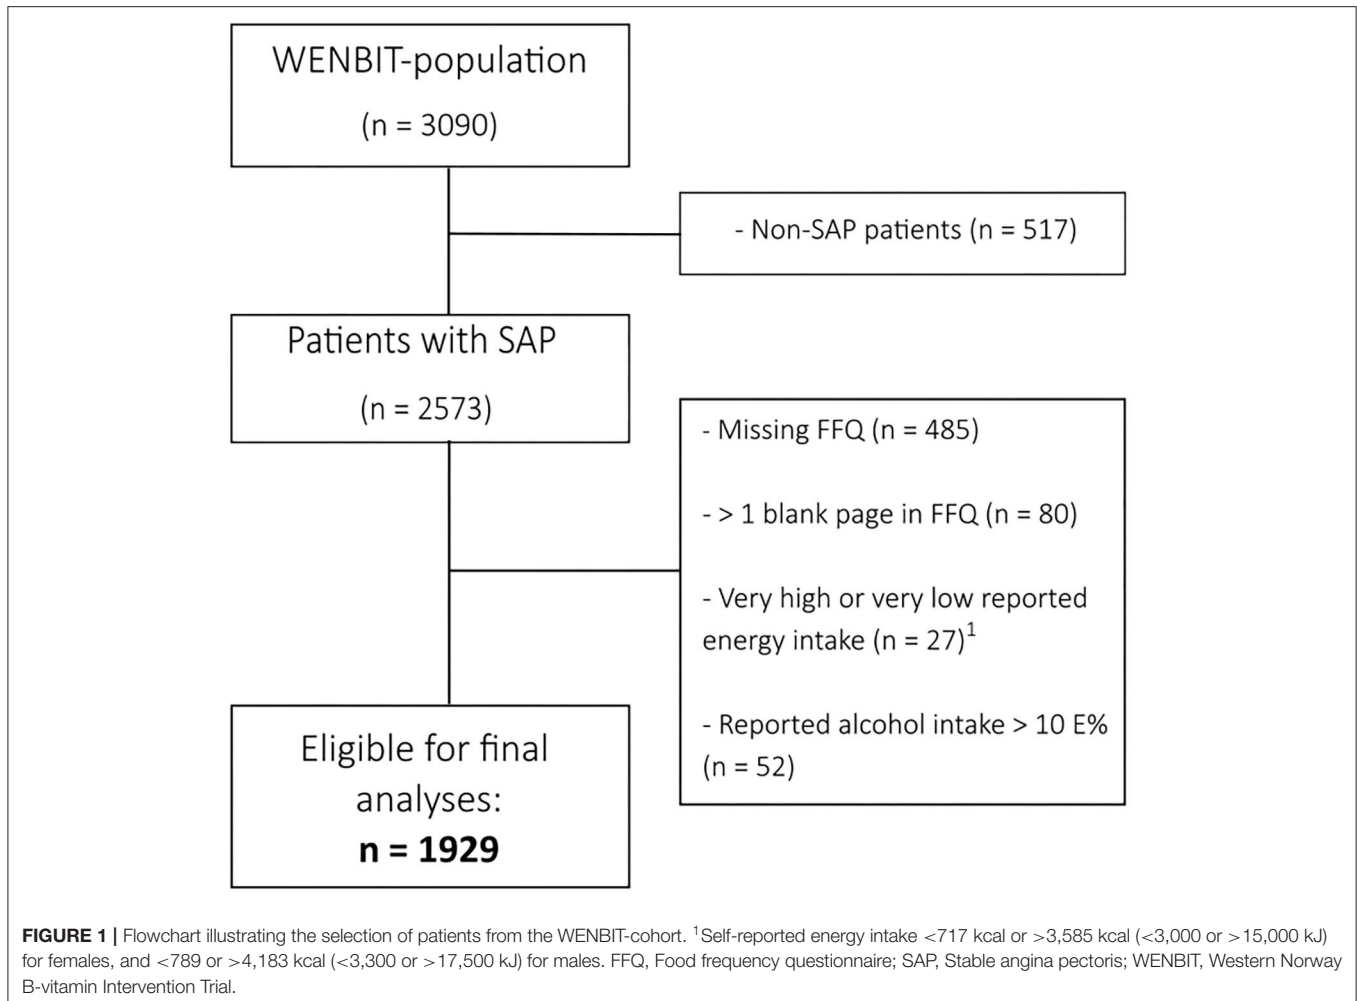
WENBIT-population

(n = 3090)

- Non-SAP patients (n = 517)

Patients with SAP

(n = 2573)

- Missing FFQ (n = 485)

- > 1 blank page in FFQ (n = 80)

- Very high or very low reported energy intake (n = 27)$^1$

- Reported alcohol intake > 10 E% (n = 52)

Eligible for final analyses:

**n = 1929**

**FIGURE 1 |** Flowchart illustrating the selection of patients from the WENBIT-cohort. $^1$Self-reported energy intake <717 kcal or >3,585 kcal (<3,000 or >15,000 kJ) for females, and <789 or >4,183 kcal (<3,300 or >17,500 kJ) for males. FFQ, Food frequency questionnaire; SAP, Stable angina pectoris; WENBIT, Western Norway B-vitamin Intervention Trial.